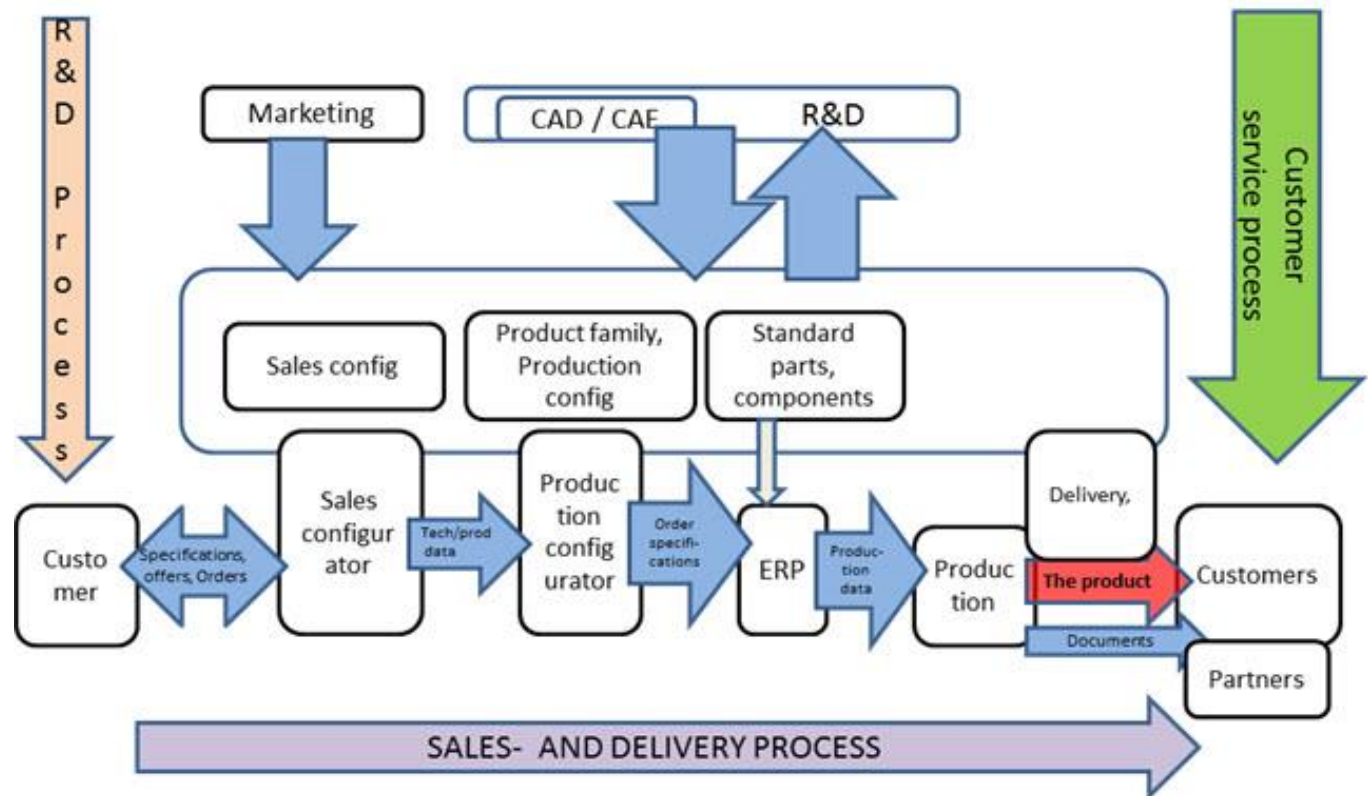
R&D Process

Marketing

CAD / CAE

R&D

Customer service process

Sales config

Product family, Production config

Standard parts, components

Custo mer

Specifications, offers, Orders

Sales configur ator

Tech/prod data

Produc tion config urator

Order specifi-cations

ERP

Produc-tion data

Produc tion

Delivery,

The product

Documents

Customers

Partners

SALES- AND DELIVERY PROCESS